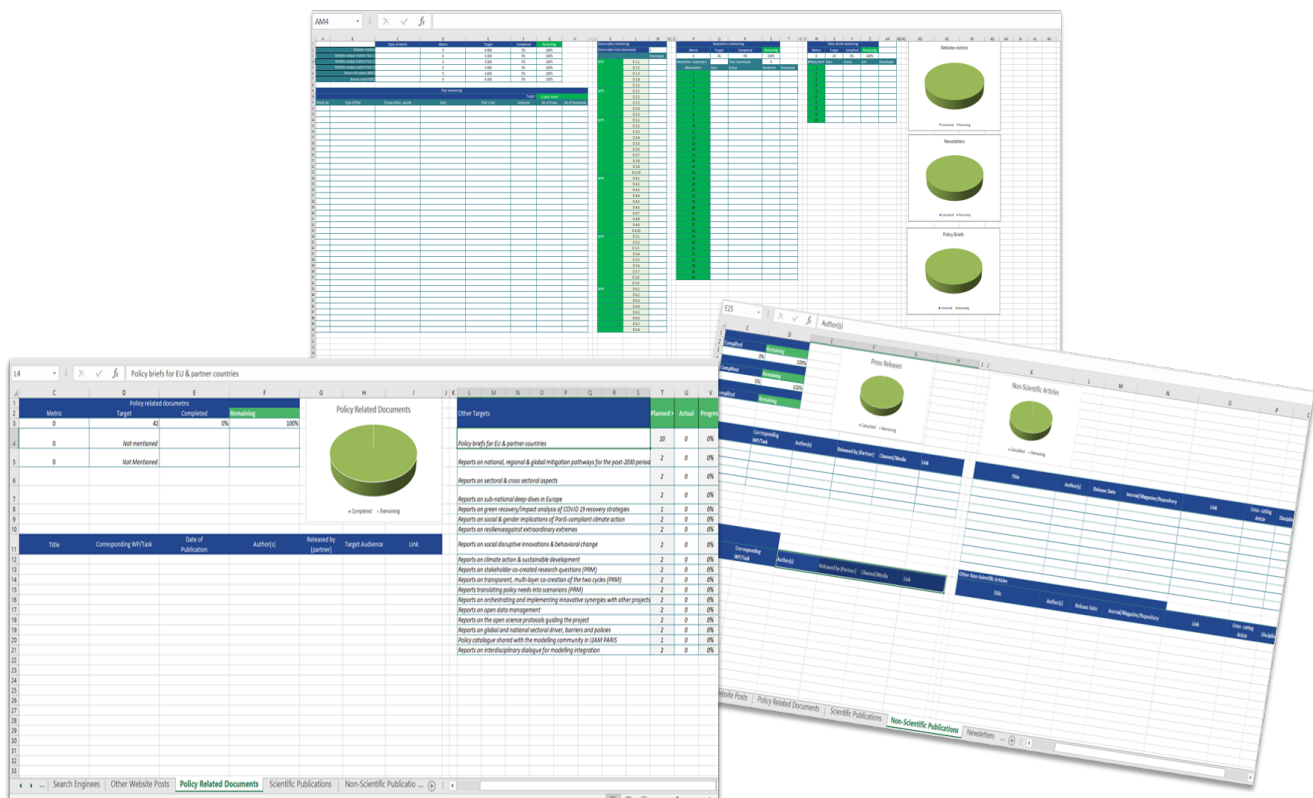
AM4

Website visitors

Newsletters

Policy Briefs

L4 Policy briefs for EU & partner countries

| C | D | E | F |
|---|---|---|---|
| Policy related documetns | | | |
| Metric | Target | Completed | Remaining |
| 0 | 42 | 0% | 100% |
| 0 | Not mentioned | | |
| 0 | Not Mentioned | | |

Policy Related Documents

▪ Completed ▪ Remaining

| Title | Corresponding WP/Task | Date of Publication | Author(s) | Released by (partner) | Target Audience | Link |
|---|---|---|---|---|---|---|

| Other Targets | Planned # | Actual | Progre |
|---|---|---|---|
| Policy briefs for EU & partner countries | 10 | 0 | 0% |
| Reports on national, regional & global mitigation pathways for the post-2030 period | 2 | 0 | 0% |
| Reports on sectoral & cross sectoral aspects | 2 | 0 | 0% |
| Reports on sub-national deep-dives in Europe | 2 | 0 | 0% |
| Reports on green recovery/Impact analysis of COVID 19 recovery strategies | 2 | 0 | 0% |
| Reports on social & gender implications of Paris-compliant climate action | 2 | 0 | 0% |
| Reports on resilienceagainst extraordinary extremes | | | |
| Reports on social disruptive innovations & behavioral change | 2 | 0 | 0% |
| Reports on climate action & sustainable development | 2 | 0 | 0% |
| Reports on stakeholder co-created research questions (PRM) | 2 | 0 | 0% |
| Reports on transparent, multi-layer co-creation of the two cycles (PRM) | 2 | 0 | 0% |
| Reports translating policy needs into scenarions (PRM) | 2 | 0 | 0% |
| Reports on orchestrating and implementing innovative synergies with other projects | 2 | 0 | 0% |
| Reports on open data management | 2 | 0 | 0% |
| Reports on the open science protocols guiding the project | 2 | 0 | 0% |
| Reports on global and national sectoral driver, barriers and policies | 2 | 0 | 0% |
| Policy catalogue shared with the modelling community in I2AM PARIS | 1 | 0 | 0% |
| Reports on interdisciplinary dialogue for modelling integration | 2 | 0 | 0% |

Search Engines | Other Website Posts | Policy Related Documents | Scientific Publications | Non-Scientific Publicatio ...

E25 Author(s)

Completed | Remaining
0% | 100%
0% | 100%

Press Releases

Non-Scientific Articles

▪ Completed ▪ Remaining

Corresponding WP/Task | Author(s) | Released by (Partner) | Channel/Media | Link

Title | Author(s) | Release Date | Journal/Magazine/Repository | Link | Cross-cutting Article

Other Non-Scientific Articles

Website Posts | Policy Related Documents | Scientific Publications | Non-Scientific Publications | Newsletters